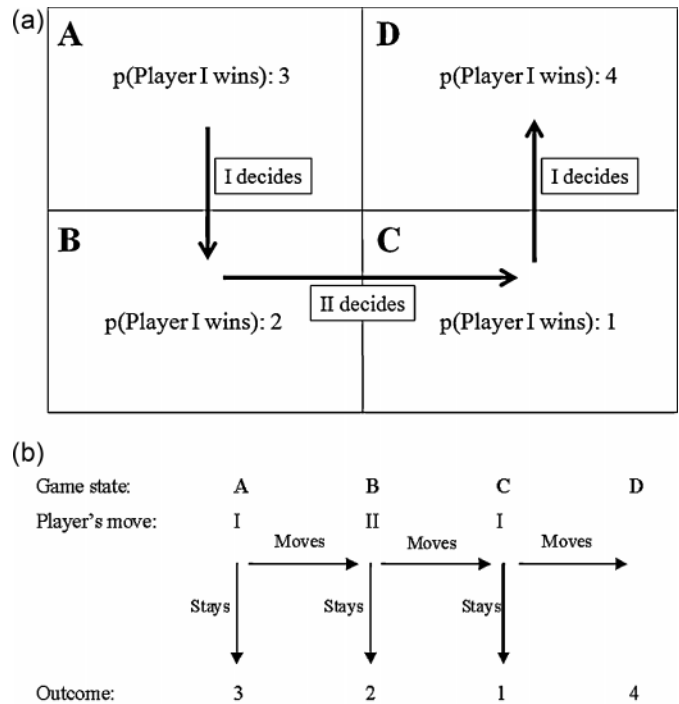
(a)

A

p(Player I wins): 3

I decides

D

p(Player I wins): 4

I decides

B

p(Player I wins): 2

II decides

C

p(Player I wins): 1

(b)

Game state: A B C D

Player's move: I II I

Moves Moves Moves

Stays Stays Stays

Outcome: 3 2 1 4